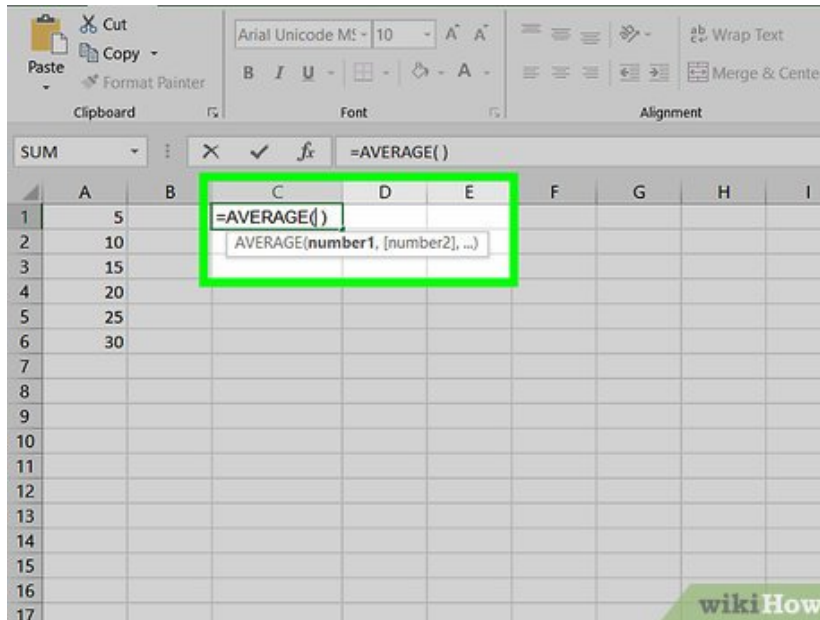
Paste

Cut

Copy

Format Painter

Clipboard

Arial Unicode MS

10

B I U

Font

Wrap Text

Merge & Cente

Alignment

SUM

=AVERAGE( )

| | A | B | C | D | E | F | G | H | I |
|---|---|---|---|---|---|---|---|---|---|
| 1 | 5 | | =AVERAGE( ) | | | | | | |
| 2 | 10 | | AVERAGE(**number1**, [number2], ...) | | | | | | |
| 3 | 15 | | | | | | | | |
| 4 | 20 | | | | | | | | |
| 5 | 25 | | | | | | | | |
| 6 | 30 | | | | | | | | |
| 7 | | | | | | | | | |
| 8 | | | | | | | | | |
| 9 | | | | | | | | | |
| 10 | | | | | | | | | |
| 11 | | | | | | | | | |
| 12 | | | | | | | | | |
| 13 | | | | | | | | | |
| 14 | | | | | | | | | |
| 15 | | | | | | | | | |
| 16 | | | | | | | | | |
| 17 | | | | | | | | | |

wikiHow